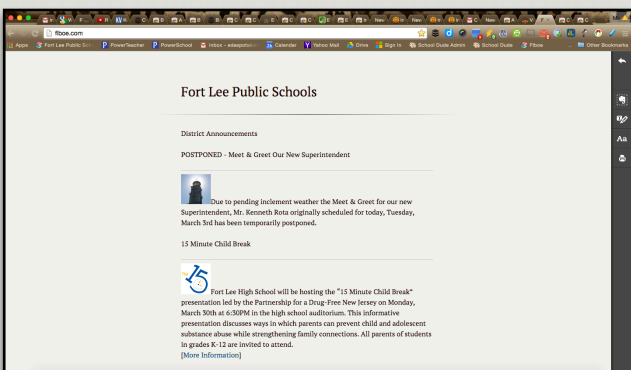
flboe.com

Apps | Fort Lee Public Sch | PowerTeacher | PowerSchool | Inbox - edesposito | Calendar | Yahoo Mail | Drive | Sign In | School Dude Admin | School Dude | Flboe | Other Bookmarks

Fort Lee Public Schools

District Announcements

POSTPONED - Meet & Greet Our New Superintendent

Due to pending inclement weather the Meet & Greet for our new Superintendent, Mr. Kenneth Rota originally scheduled for today, Tuesday, March 3rd has been temporarily postponed.

15 Minute Child Break

15

Fort Lee High School will be hosting the "15 Minute Child Break" presentation led by the Partnership for a Drug-Free New Jersey on Monday, March 30th at 6:30PM in the high school auditorium. This informative presentation discusses ways in which parents can prevent child and adolescent substance abuse while strengthening family connections. All parents of students in grades K-12 are invited to attend.
[More Information]

Aa